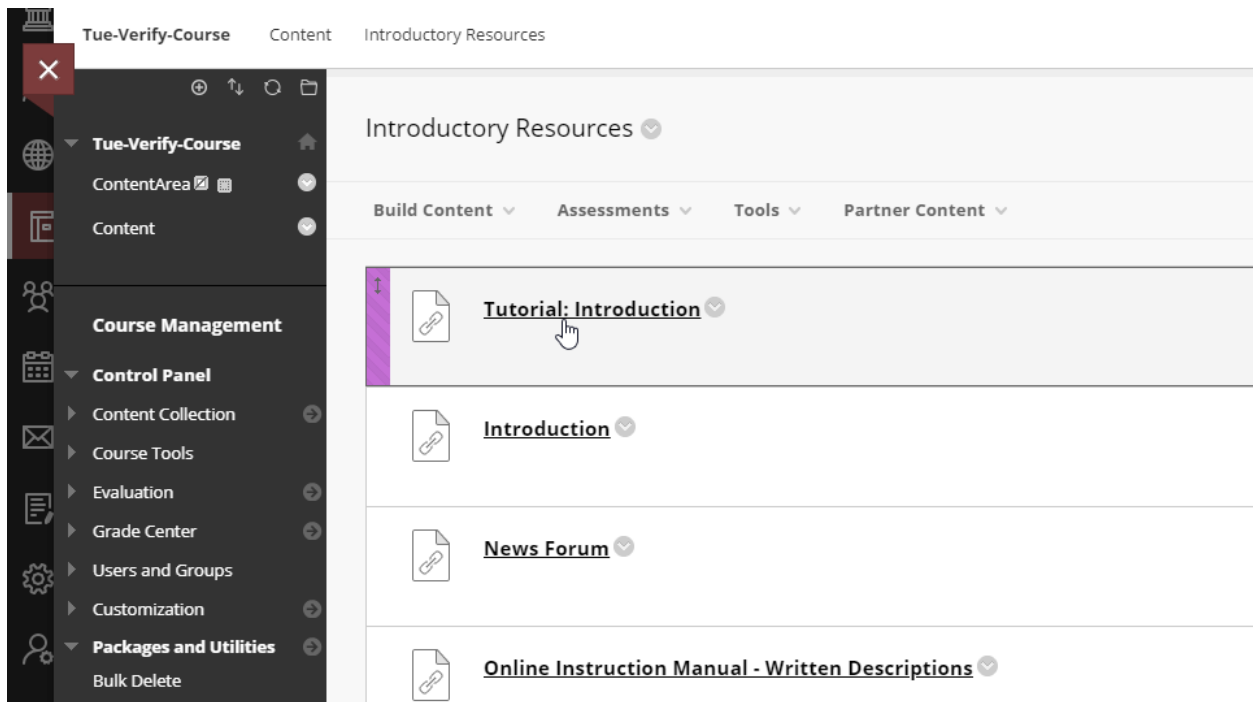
Tue-Verify-Course Content Introductory Resources

Tue-Verify-Course
ContentArea
Content

Course Management
Control Panel
Content Collection
Course Tools
Evaluation
Grade Center
Users and Groups
Customization
Packages and Utilities
Bulk Delete

Introductory Resources

Build Content Assessments Tools Partner Content

Tutorial: Introduction

Introduction

News Forum

Online Instruction Manual - Written Descriptions